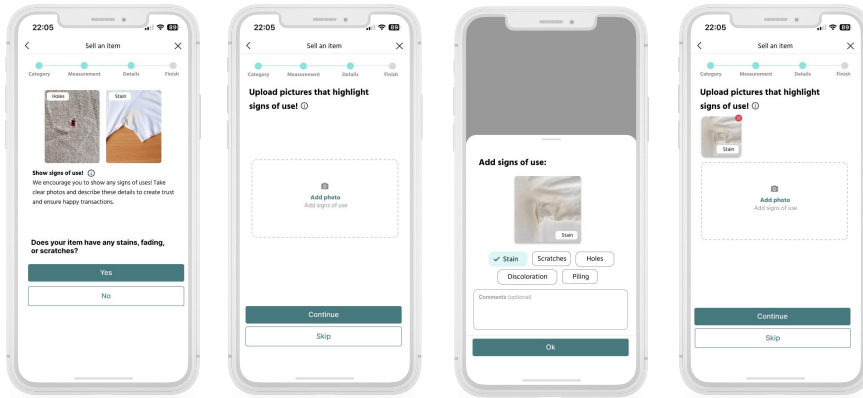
22:05

Sell an item

Category Measurement Details Finish

Holes

Stain

Show signs of use! ⓘ

We encourage you to show any signs of uses! Take clear photos and describe these details to create trust and ensure happy transactions.

Does your item have any stains, fading, or scratches?

Yes

No

22:05

Sell an item

Category Measurement Details Finish

Upload pictures that highlight signs of use! ⓘ

Add photo

Add signs of use

Continue

Skip

Add signs of use:

Stain

✓ Stain

Scratches

Holes

Discoloration

Piling

Comments (optional)

Ok

22:05

Sell an item

Category Measurement Details Finish

Upload pictures that highlight signs of use! ⓘ

Stain

Add photo

Add signs of use

Continue

Skip